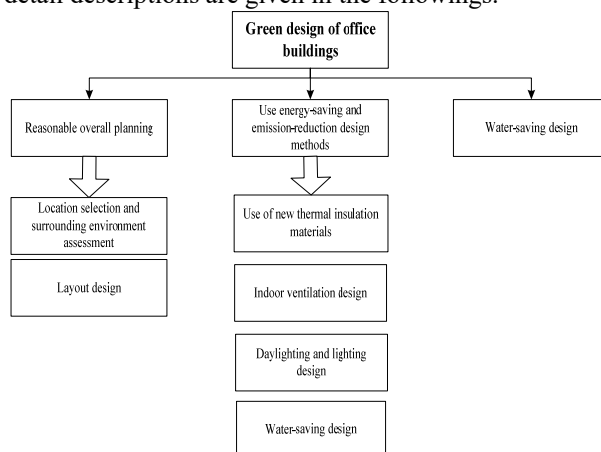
detail descriptions are given in the followings.

Green design of office buildings

Reasonable overall planning

Use energy-saving and emission-reduction design methods

Water-saving design

Location selection and surrounding environment assessment

Layout design

Use of new thermal insulation materials

Indoor ventilation design

Daylighting and lighting design

Water-saving design